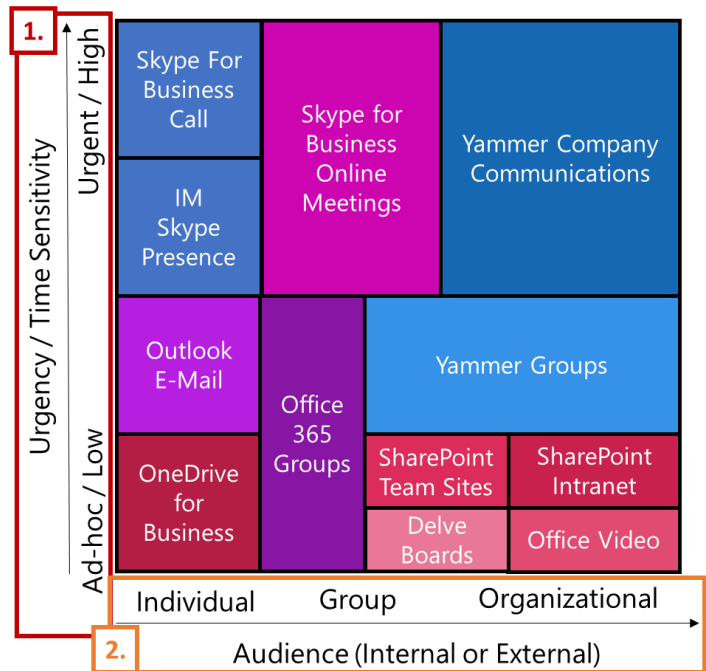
1.

Urgency / Time Sensitivity

Urgent / High

Ad-hoc / Low

Skype For Business Call

IM Skype Presence

Skype for Business Online Meetings

Yammer Company Communications

Outlook E-Mail

Office 365 Groups

Yammer Groups

OneDrive for Business

SharePoint Team Sites

SharePoint Intranet

Delve Boards

Office Video

Individual

Group

Organizational

2.

Audience (Internal or External)